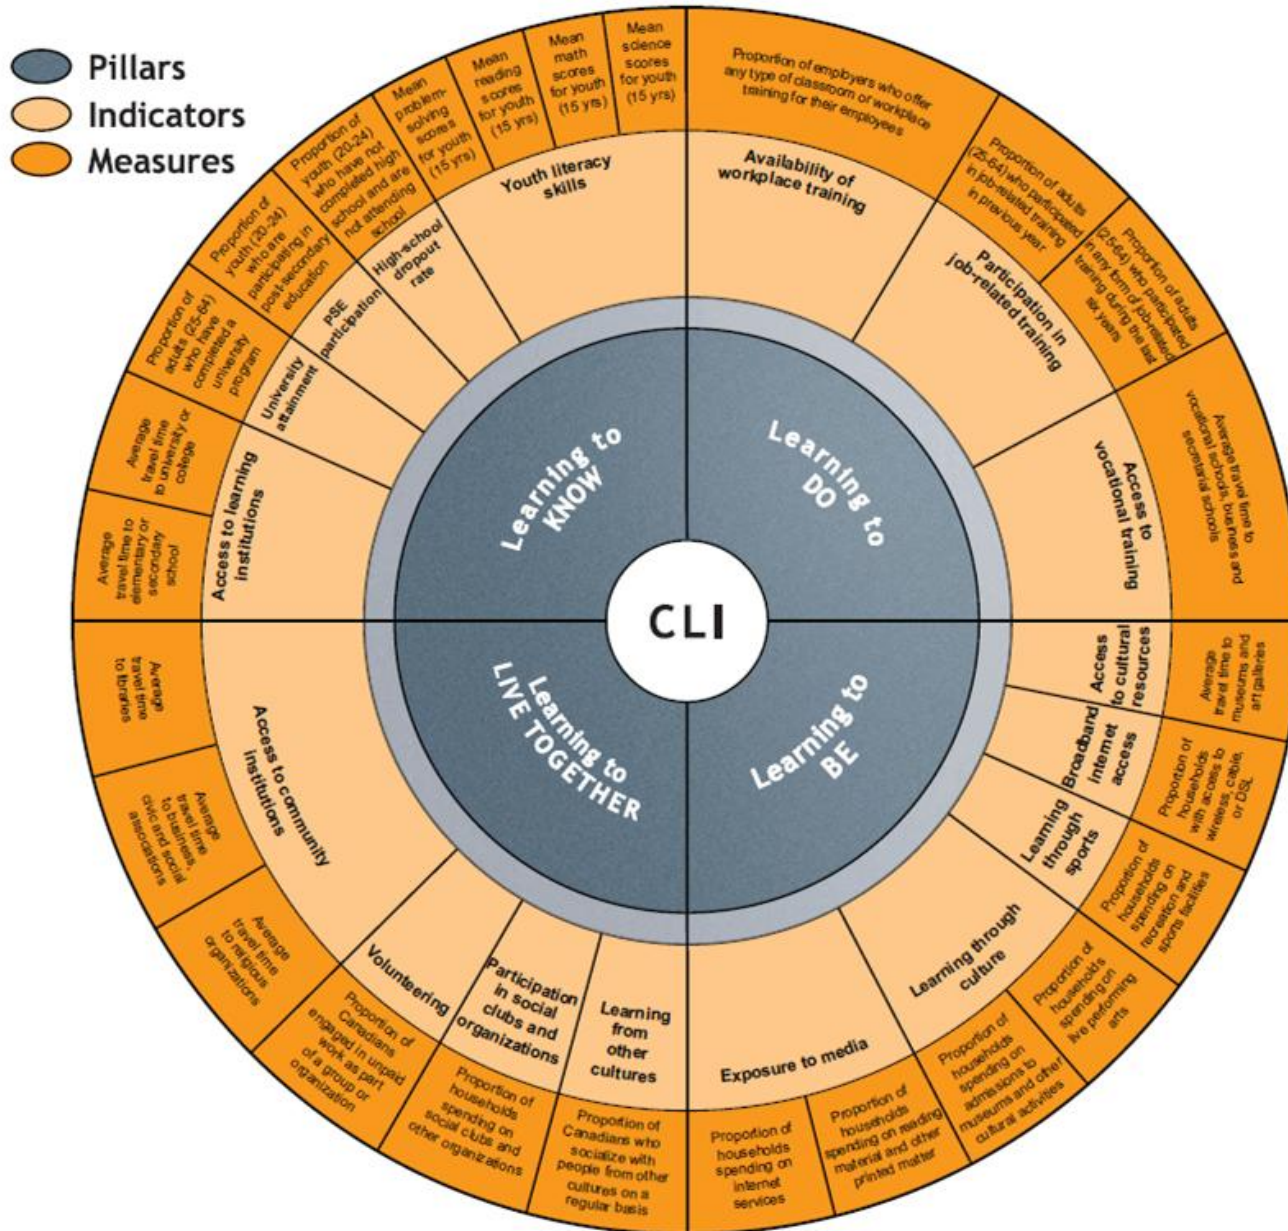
Pillars
Indicators
Measures

CLI

Learning to KNOW

Learning to DO

Learning to LIVE TOGETHER

Learning to BE

Youth literacy skills

Mean problem-solving scores for youth (15 yrs)

Mean reading scores for youth (15 yrs)

Mean math scores for youth (15 yrs)

Mean science scores for youth (15 yrs)

High-school dropout rate

Proportion of youth (20-24) who have not completed high school and are not attending school

PSE participation

Proportion of youth (20-24) who are participating in post-secondary education

University attainment

Proportion of adults (25-64) who have completed a university program

Access to learning institutions

Average travel time to university or college

Average travel time to elementary or secondary school

Availability of workplace training

Proportion of employers who offer any type of classroom or workplace training for their employees

Participation in job-related training

Proportion of adults (25-64) who participated in job-related training in previous year

Proportion of adults (25-64) who participated in any form of job-related training during the last six years

Access to vocational training

Average travel time to vocational schools, business and secretarial schools

Access to cultural resources

Average travel time to museums and art galleries

Broadband internet access

Proportion of households with access to wireless, cable, or DSL

Learning through sports

Proportion of households spending on recreation and sports facilities

Learning through culture

Proportion of households spending on live performing arts

Proportion of households spending on admissions to museums and other cultural activities

Exposure to media

Proportion of households spending on reading material and other printed matter

Proportion of households spending on internet services

Learning from other cultures

Proportion of Canadians who socialize with people from other cultures on a regular basis

Participation in social clubs and organizations

Proportion of households spending on social clubs and other organizations

Volunteering

Proportion of Canadians engaged in unpaid work as part of a group or organization

Access to community institutions

Average travel time to religious organizations

Average travel time to business, civic and social associations

Average travel time to libraries